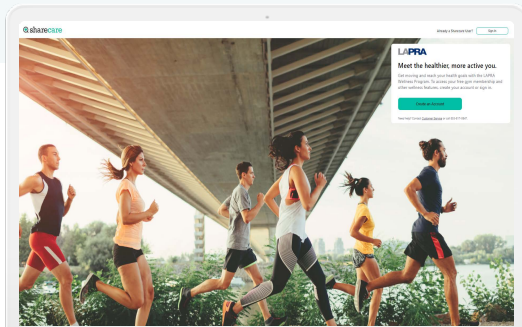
sharecare

Already a Sharecare User? Sign In

LAPRA

Meet the healthier, more active you.

Get moving and reach your health goals with the LAPRA Wellness Program. To access your free gym membership and other wellness features, create your account or sign in.

Create an Account

Need help? Contact Customer Service at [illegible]